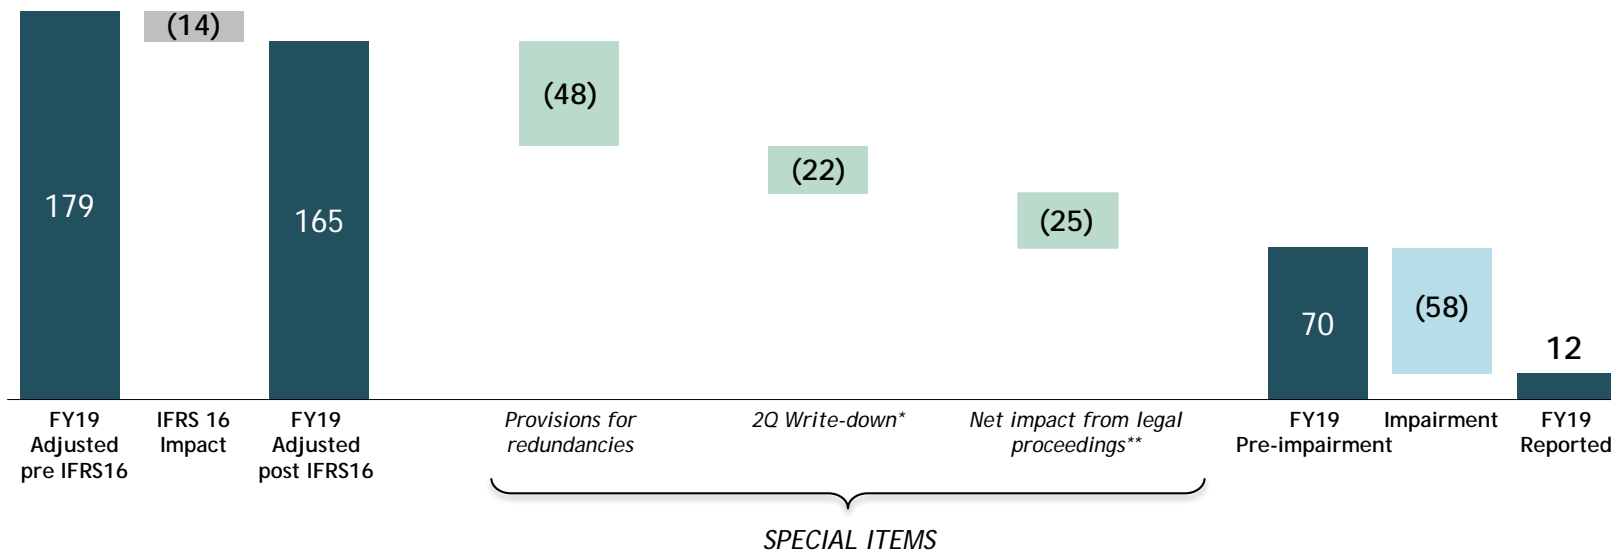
179

(14)

165

(48)

(22)

(25)

70

(58)

12

FY19 Adjusted pre IFRS16

IFRS 16 Impact

FY19 Adjusted post IFRS16

Provisions for redundancies

2Q Write-down*

Net impact from legal proceedings**

FY19 Pre-impairment

Impairment

FY19 Reported

SPECIAL ITEMS